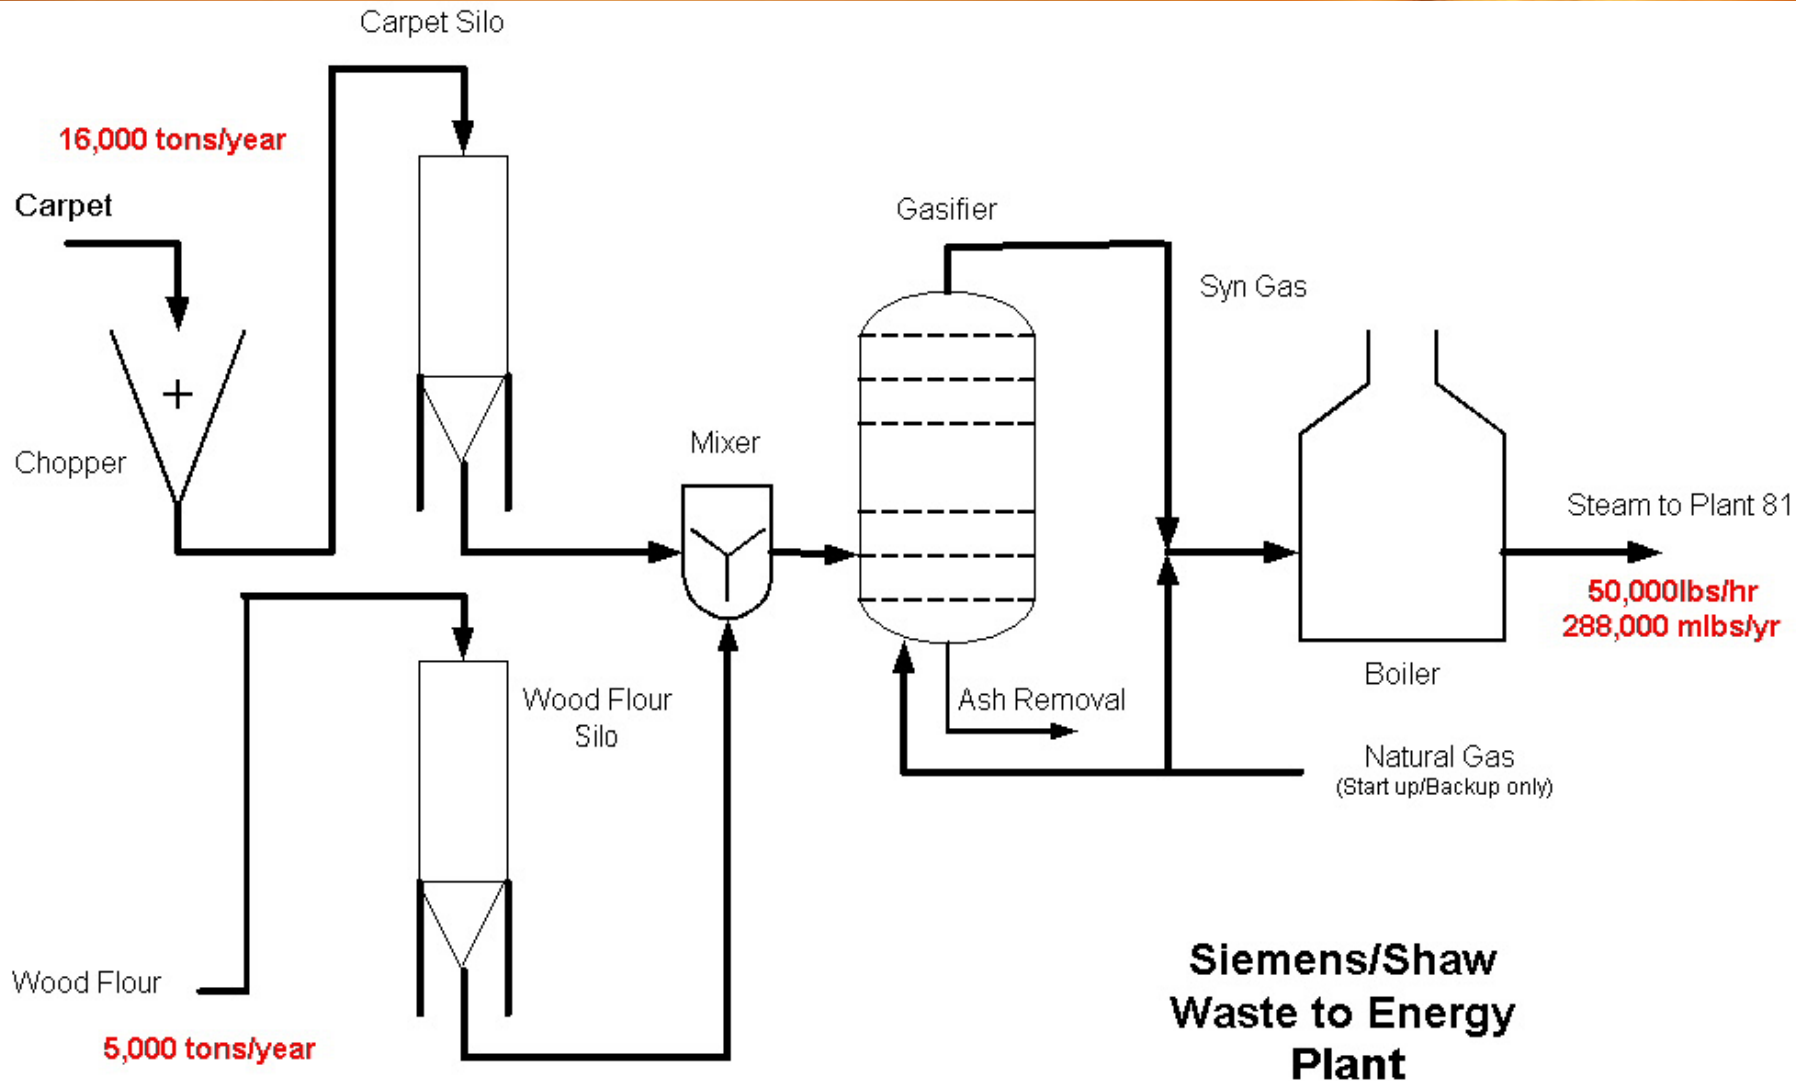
Carpet Silo

16,000 tons/year

Carpet

Chopper

Gasifier

Syn Gas

Mixer

Steam to Plant 81

50,000lbs/hr
288,000 mlbs/yr

Boiler

Wood Flour Silo

Ash Removal

Natural Gas
(Start up/Backup only)

Wood Flour

5,000 tons/year

Siemens/Shaw
Waste to Energy
Plant